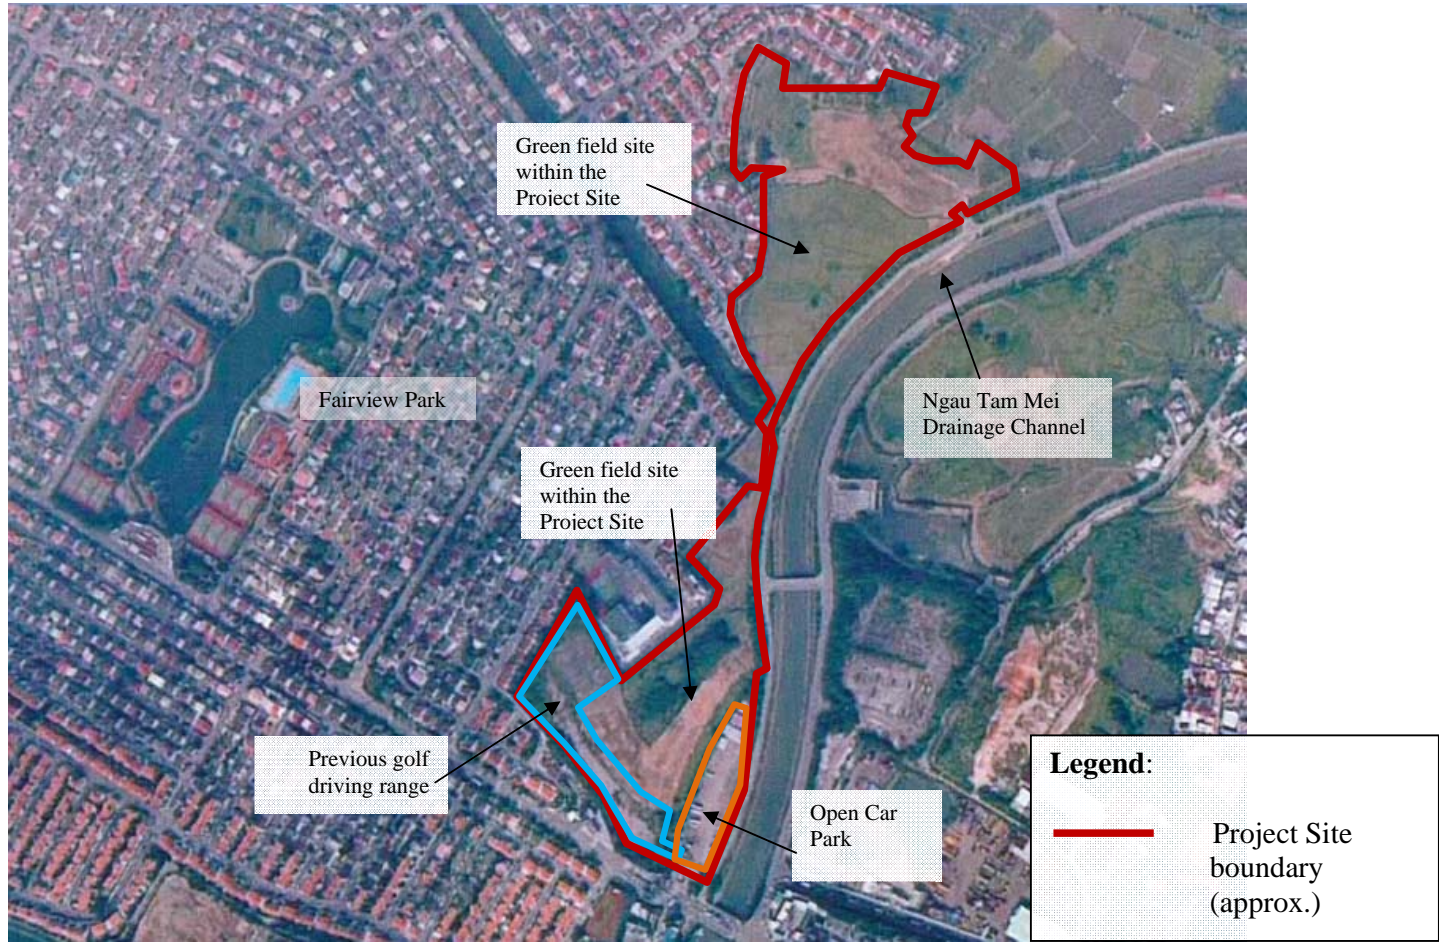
Green field site within the Project Site

Fairview Park

Ngau Tam Mei Drainage Channel

Green field site within the Project Site

Previous golf driving range

Open Car Park

Legend:

Project Site boundary (approx.)